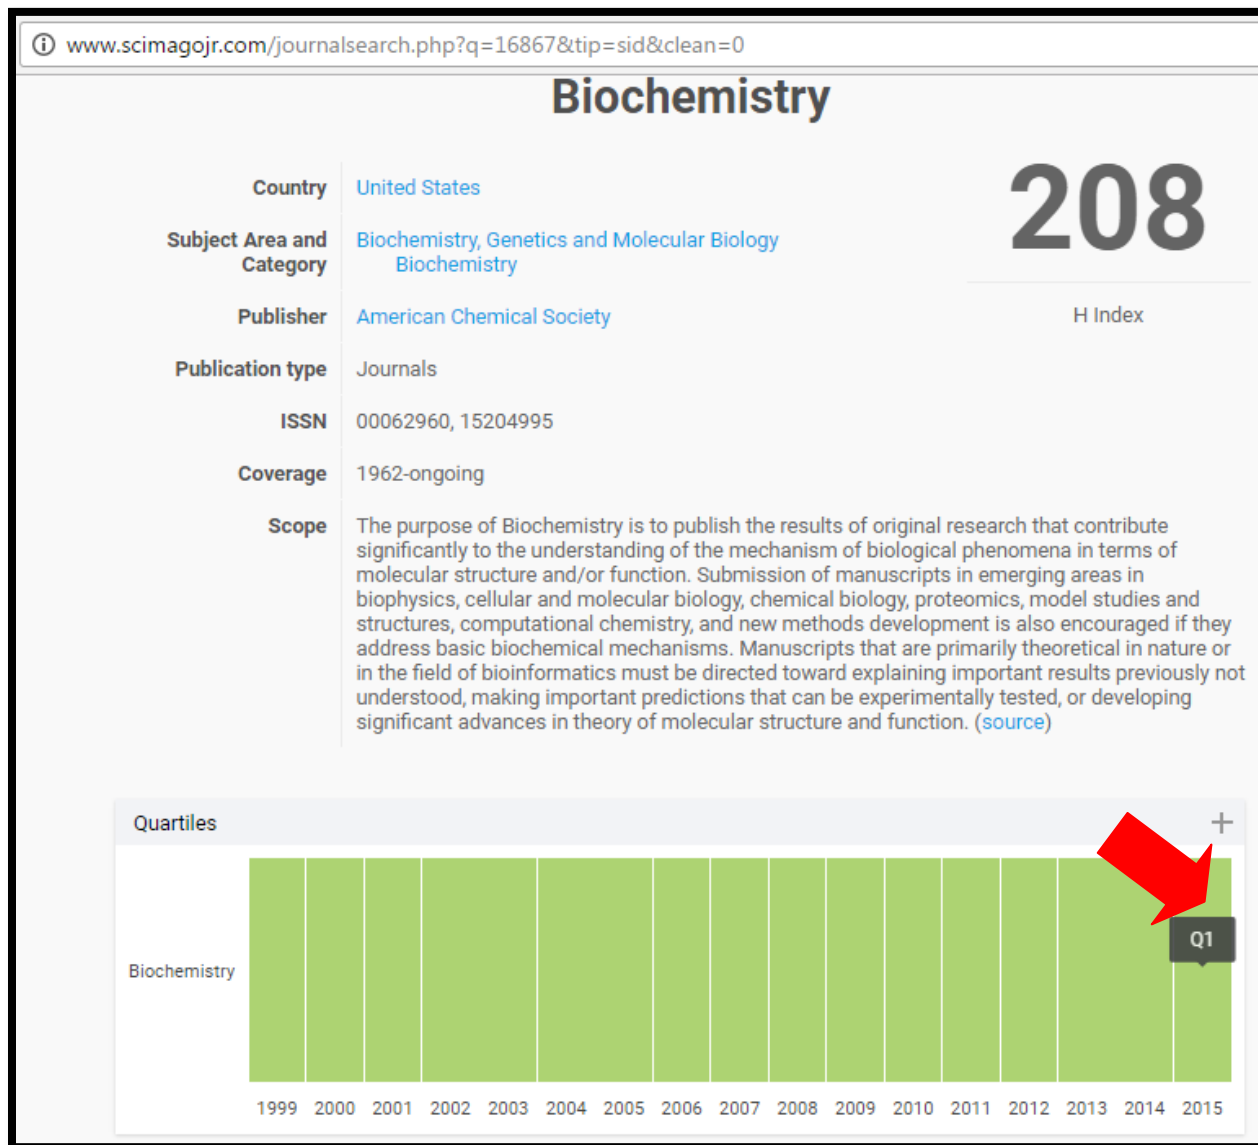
www.scimagojr.com/journalsearch.php?q=16867&tip=sid&clean=0

Biochemistry

Country United States

Subject Area and Category Biochemistry, Genetics and Molecular Biology
Biochemistry

Publisher American Chemical Society

Publication type Journals

ISSN 00062960, 15204995

Coverage 1962-ongoing

Scope The purpose of Biochemistry is to publish the results of original research that contribute significantly to the understanding of the mechanism of biological phenomena in terms of molecular structure and/or function. Submission of manuscripts in emerging areas in biophysics, cellular and molecular biology, chemical biology, proteomics, model studies and structures, computational chemistry, and new methods development is also encouraged if they address basic biochemical mechanisms. Manuscripts that are primarily theoretical in nature or in the field of bioinformatics must be directed toward explaining important results previously not understood, making important predictions that can be experimentally tested, or developing significant advances in theory of molecular structure and function. (source)

208

H Index

Quartiles +

Biochemistry

Q1

1999 2000 2001 2002 2003 2004 2005 2006 2007 2008 2009 2010 2011 2012 2013 2014 2015